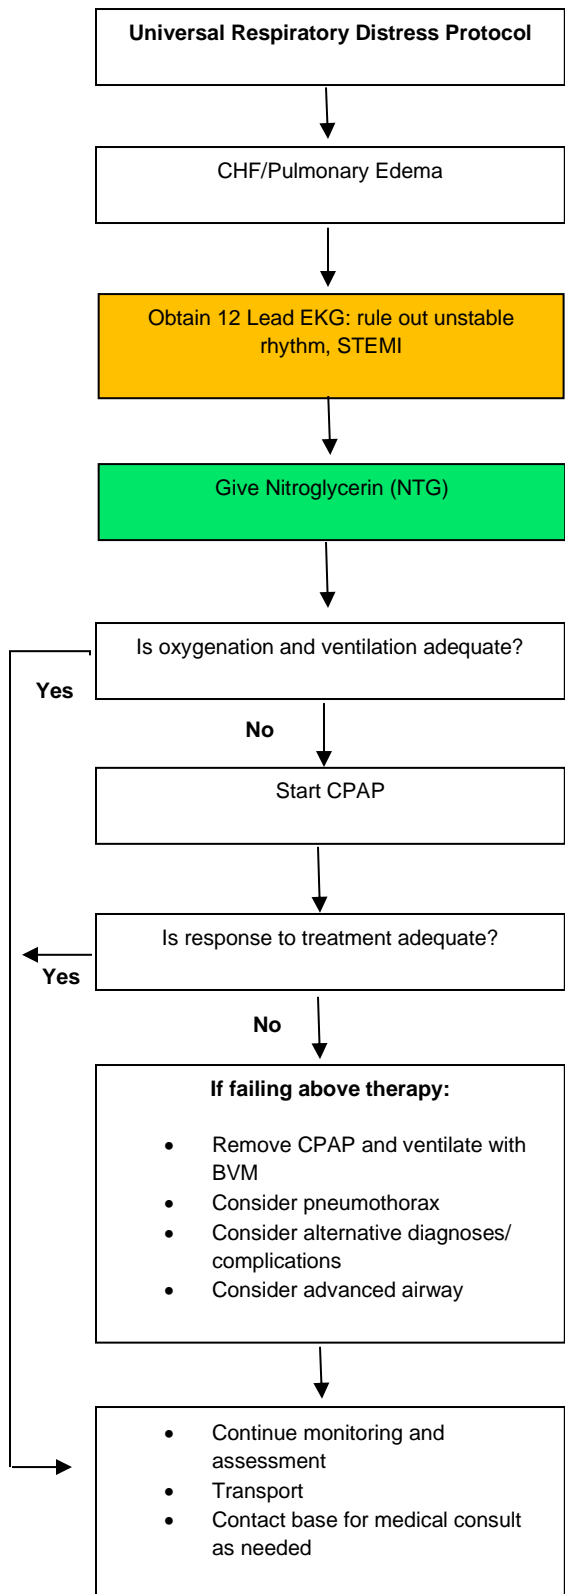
**Universal Respiratory Distress Protocol**

CHF/Pulmonary Edema

Obtain 12 Lead EKG: rule out unstable rhythm, STEMI

Give Nitroglycerin (NTG)

Is oxygenation and ventilation adequate?

**Yes**

**No**

Start CPAP

Is response to treatment adequate?

**Yes**

**No**

**If failing above therapy:**

- Remove CPAP and ventilate with BVM
- Consider pneumothorax
- Consider alternative diagnoses/ complications
- Consider advanced airway

- Continue monitoring and assessment
- Transport
- Contact base for medical consult as needed